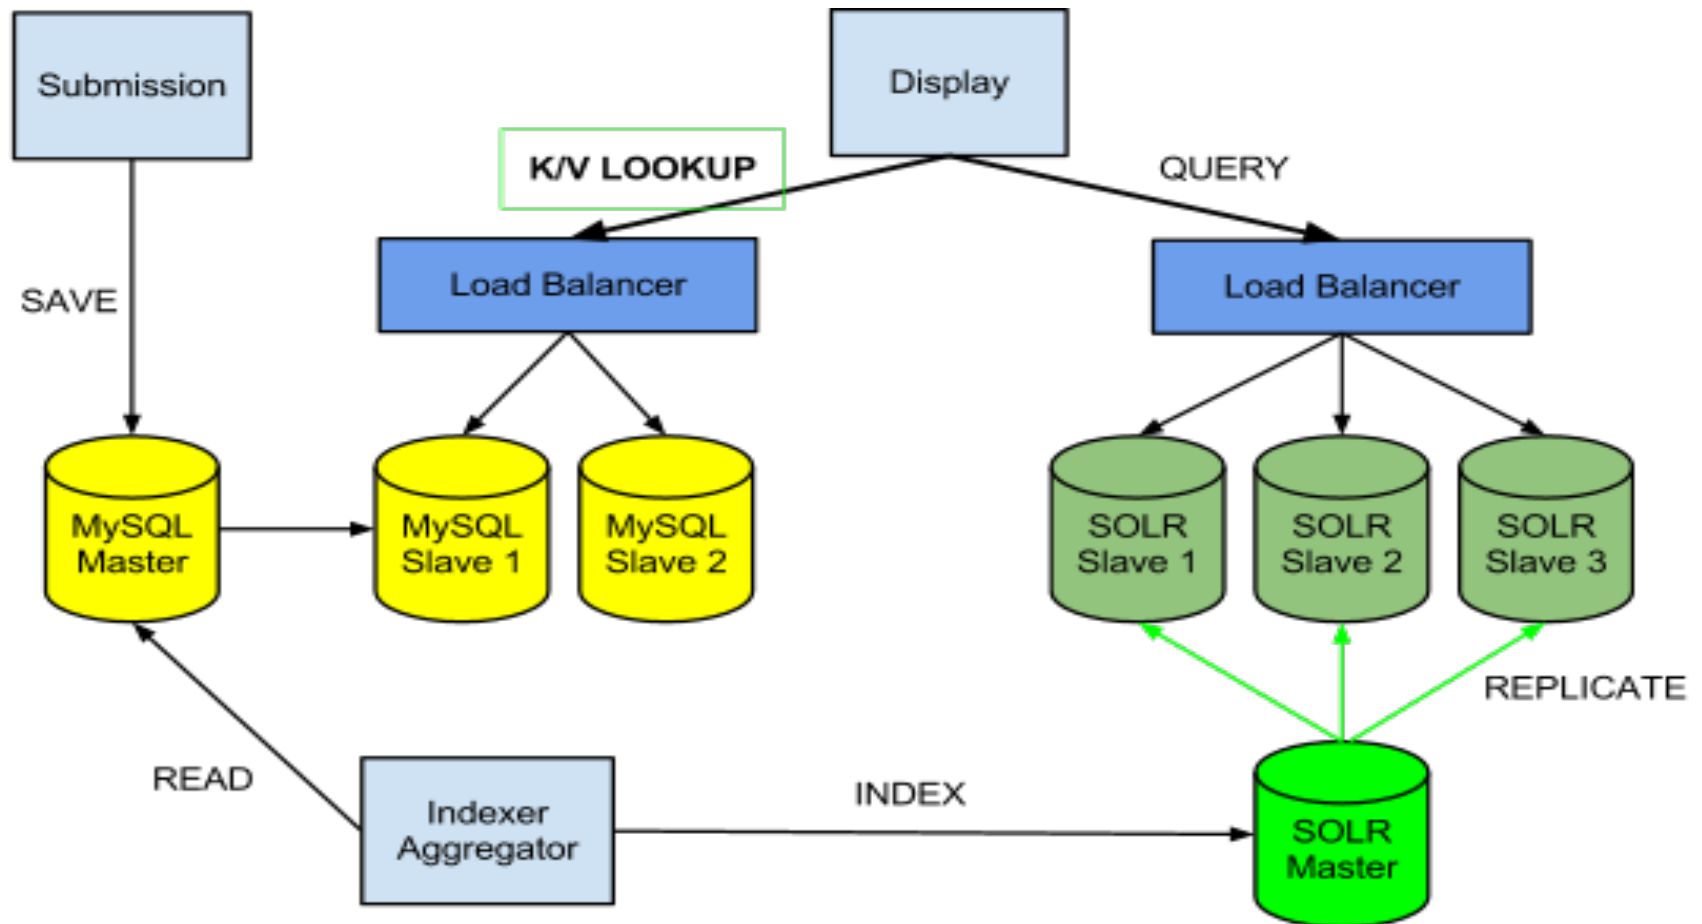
Submission

Display

K/V LOOKUP

QUERY

SAVE

Load Balancer

Load Balancer

MySQL Master

MySQL Slave 1

MySQL Slave 2

SOLR Slave 1

SOLR Slave 2

SOLR Slave 3

REPLICATE

READ

INDEX

Indexer Aggregator

SOLR Master